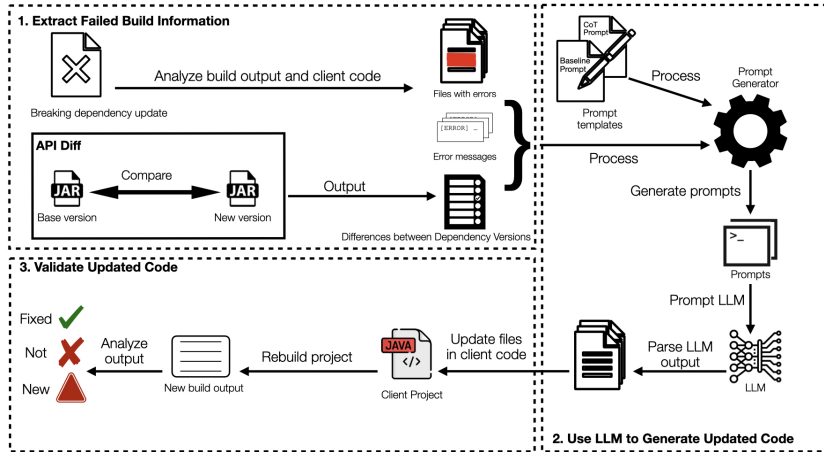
1. Extract Failed Build Information

Breaking dependency update

Analyze build output and client code

Files with errors

[ERROR] ...

Error messages

API Diff

JAR

Base version

Compare

JAR

New version

Output

Differences between Dependency Versions

CoT Prompt

Baseline Prompt

Prompt templates

Process

Prompt Generator

Process

Generate prompts

>_

Prompts

Prompt LLM

LLM

Parse LLM output

2. Use LLM to Generate Updated Code

3. Validate Updated Code

Fixed

Not

New

Analyze output

New build output

Rebuild project

JAVA

</>

Client Project

Update files in client code